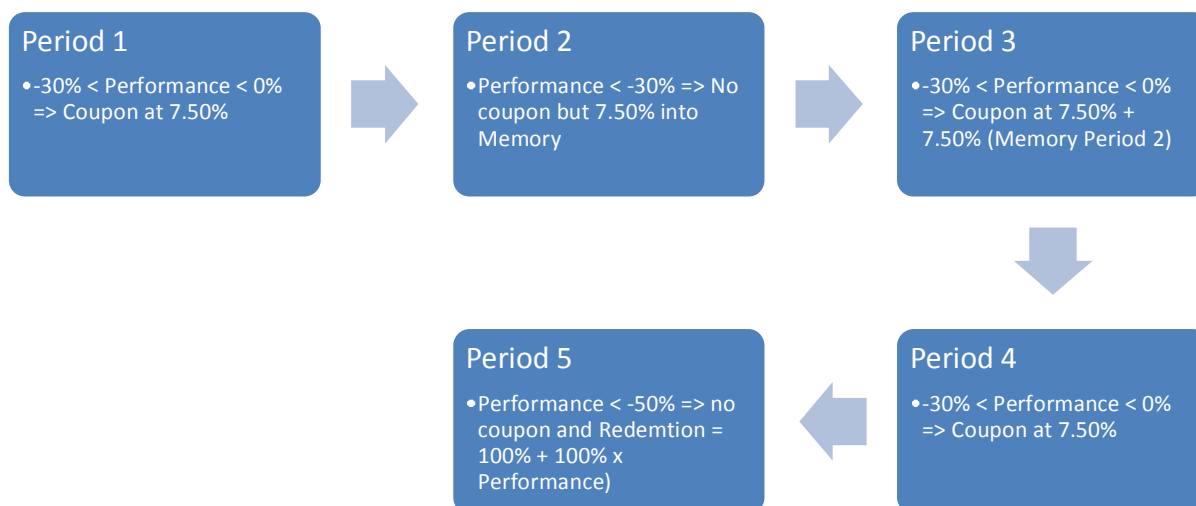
Period 1

•-30% < Performance < 0% => Coupon at 7.50%

Period 2

•Performance < -30% => No coupon but 7.50% into Memory

Period 3

•-30% < Performance < 0% => Coupon at 7.50% + 7.50% (Memory Period 2)

Period 4

•-30% < Performance < 0% => Coupon at 7.50%

Period 5

•Performance < -50% => no coupon and Redemtion = 100% + 100% x Performance)